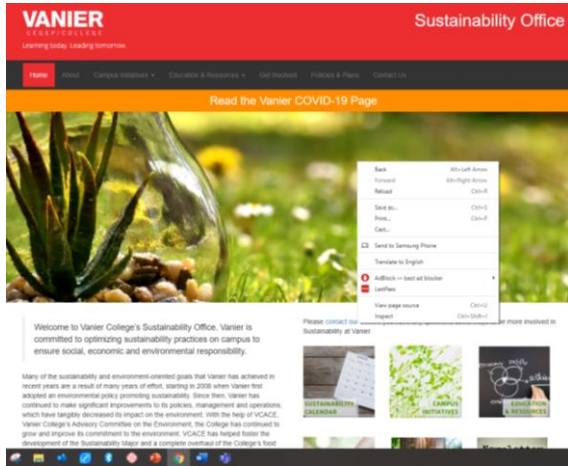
VANIER
CÉGEP/COLLEGE
Learning today. Leading tomorrow.

Sustainability Office

Home About Campus Initiatives ▾ Education & Resources ▾ Get Involved Policies & Plans Contact Us

Read the Vanier COVID-19 Page

Back Alt+Left Arrow
Forward Alt+Right Arrow
Reload Ctrl+R
Save as... Ctrl+S
Print... Ctrl+P
Cast...
Send to Samsung Phone
Translate to English
AdBlock — best ad blocker
LastPass
View page source Ctrl+U
Inspect Ctrl+Shift+I

Welcome to Vanier College's Sustainability Office. Vanier is committed to optimizing sustainability practices on campus to ensure social, economic and environmental responsibility.

Many of the sustainability and environment-oriented goals that Vanier has achieved in recent years are a result of many years of effort, starting in 2008 when Vanier first adopted an environmental policy promoting sustainability. Since then, Vanier has continued to make significant improvements to its policies, management and operations, which have tangibly decreased its impact on the environment. With the help of VCACE, Vanier College's Advisory Committee on the Environment, the College has continued to grow and improve its commitment to the environment. VCACE has helped foster the development of the Sustainability Major and a complete overhaul of the College's food

Please contact our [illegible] more involved in Sustainability at Vanier

SUSTAINABILITY CALENDAR
CAMPUS INITIATIVES
EDUCATION & RESOURCES